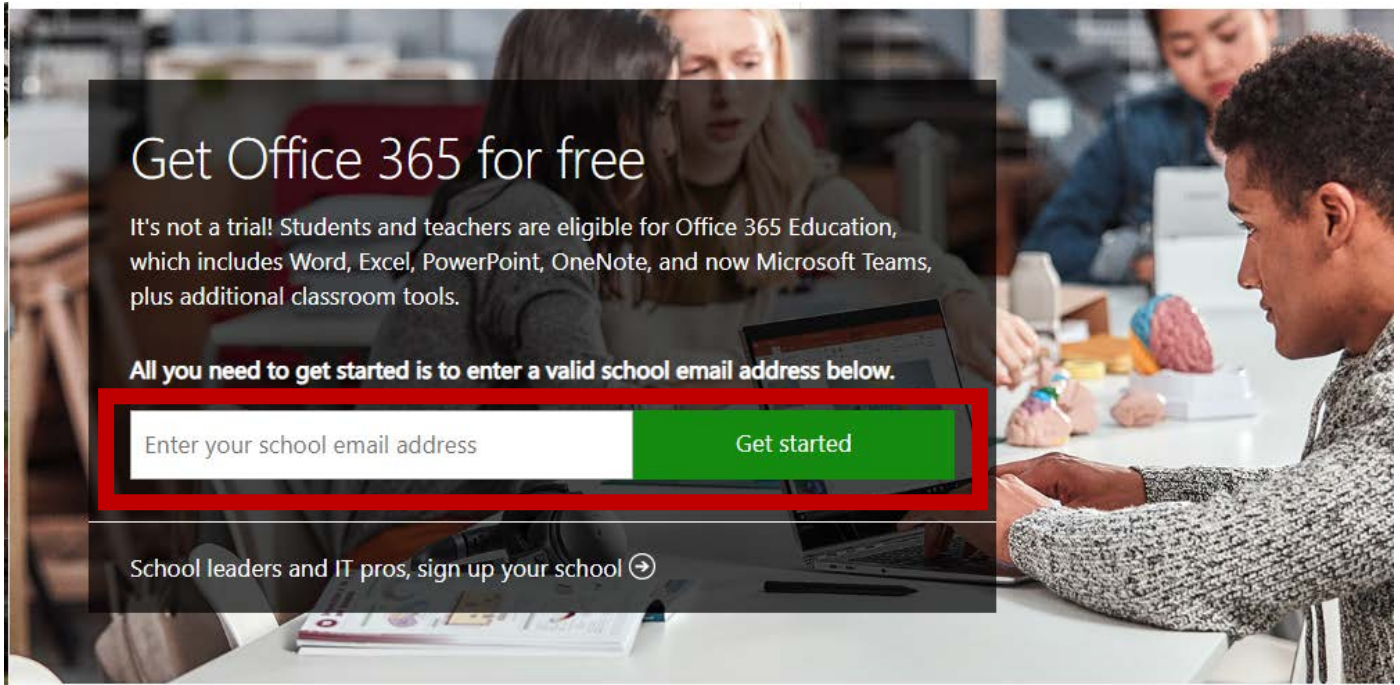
Get Office 365 for free

It's not a trial! Students and teachers are eligible for Office 365 Education, which includes Word, Excel, PowerPoint, OneNote, and now Microsoft Teams, plus additional classroom tools.

All you need to get started is to enter a valid school email address below.

Enter your school email address

Get started

School leaders and IT pros, sign up your school